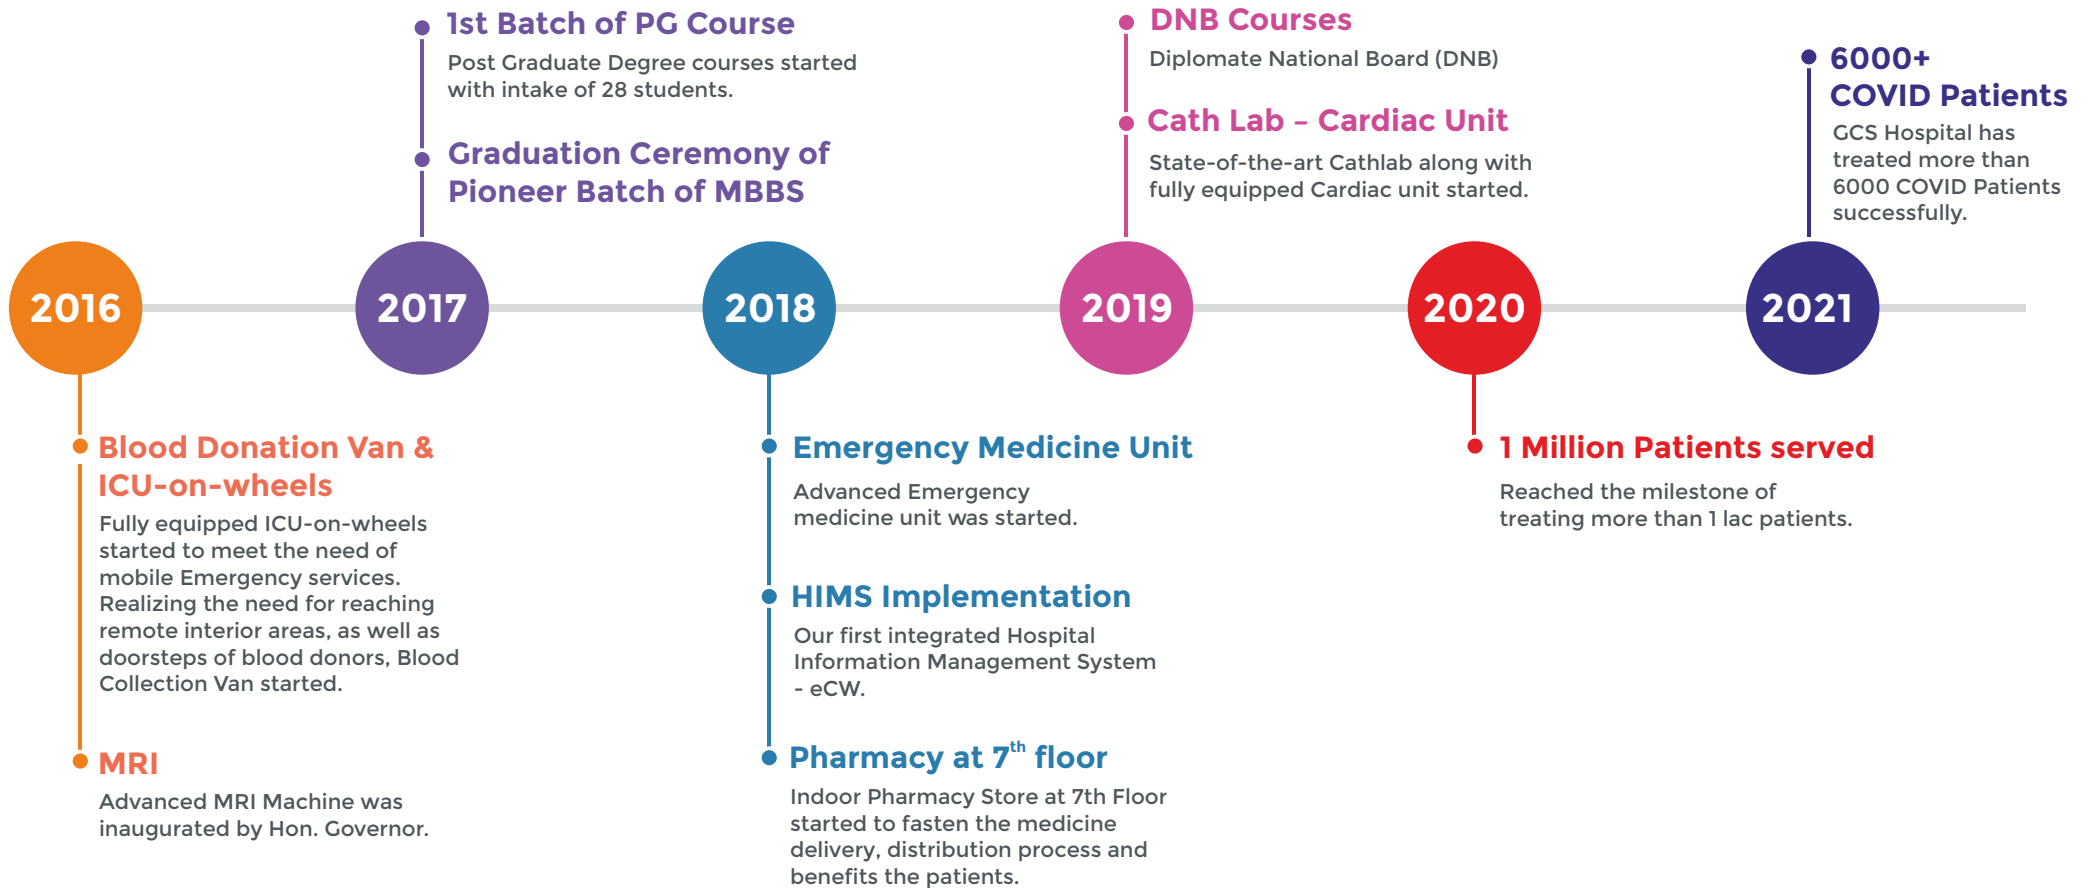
2016

Blood Donation Van & ICU-on-wheels

Fully equipped ICU-on-wheels started to meet the need of mobile Emergency services. Realizing the need for reaching remote interior areas, as well as doorsteps of blood donors, Blood Collection Van started.

MRI

Advanced MRI Machine was inaugurated by Hon. Governor.

2017

1st Batch of PG Course

Post Graduate Degree courses started with intake of 28 students.

Graduation Ceremony of Pioneer Batch of MBBS

2018

Emergency Medicine Unit

Advanced Emergency medicine unit was started.

HIMS Implementation

Our first integrated Hospital Information Management System - eCW.

Pharmacy at $7^{th}$ floor

Indoor Pharmacy Store at 7th Floor started to fasten the medicine delivery, distribution process and benefits the patients.

2019

DNB Courses

Diplomate National Board (DNB)

Cath Lab – Cardiac Unit

State-of-the-art Cathlab along with fully equipped Cardiac unit started.

2020

1 Million Patients served

Reached the milestone of treating more than 1 lac patients.

2021

6000+ COVID Patients

GCS Hospital has treated more than 6000 COVID Patients successfully.